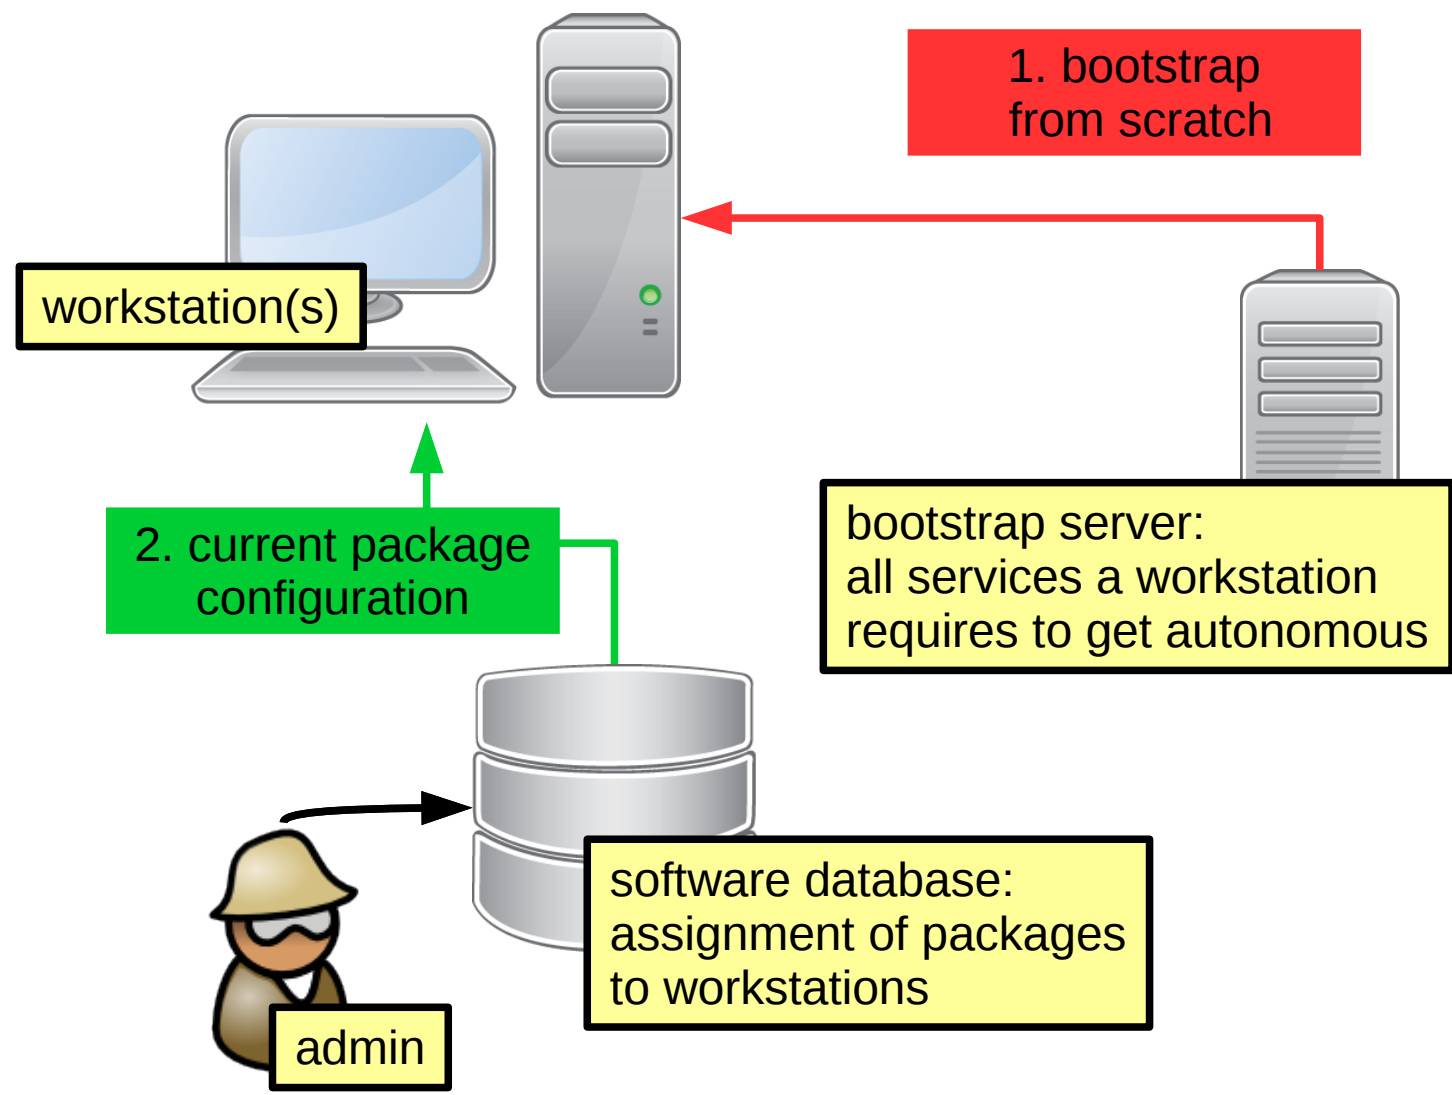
1. bootstrap from scratch

workstation(s)

bootstrap server:
all services a workstation requires to get autonomous

2. current package configuration

software database:
assignment of packages to workstations

admin